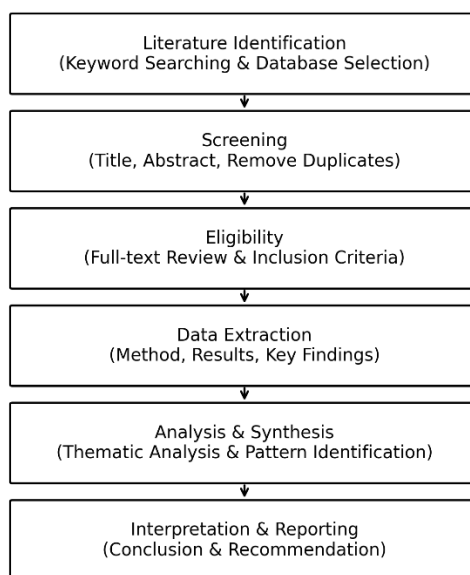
Literature Identification
(Keyword Searching & Database Selection)

Screening
(Title, Abstract, Remove Duplicates)

Eligibility
(Full-text Review & Inclusion Criteria)

Data Extraction
(Method, Results, Key Findings)

Analysis & Synthesis
(Thematic Analysis & Pattern Identification)

Interpretation & Reporting
(Conclusion & Recommendation)